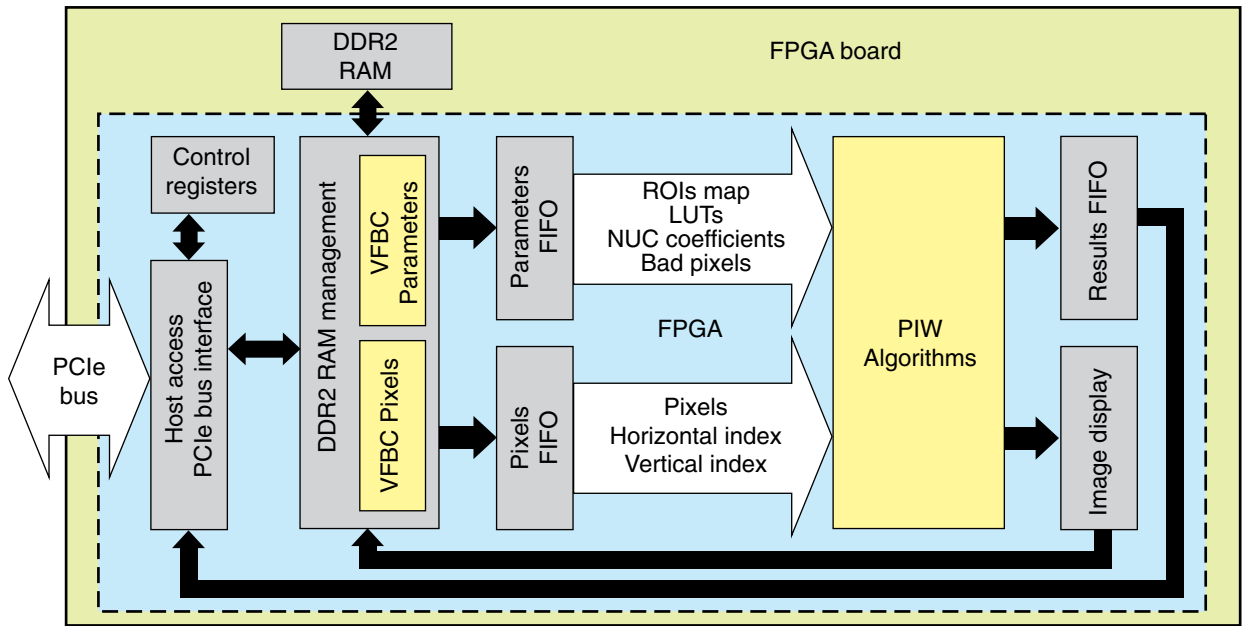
DDR2 RAM

FPGA board

Control registers

DDR2 RAM management

VFBC Parameters

Parameters FIFO

ROIs map
LUTs
NUC coefficients
Bad pixels

PIW Algorithms

Results FIFO

PCIe bus

Host access PCIe bus interface

FPGA

VFBC Pixels

Pixels FIFO

Pixels
Horizontal index
Vertical index

Image display